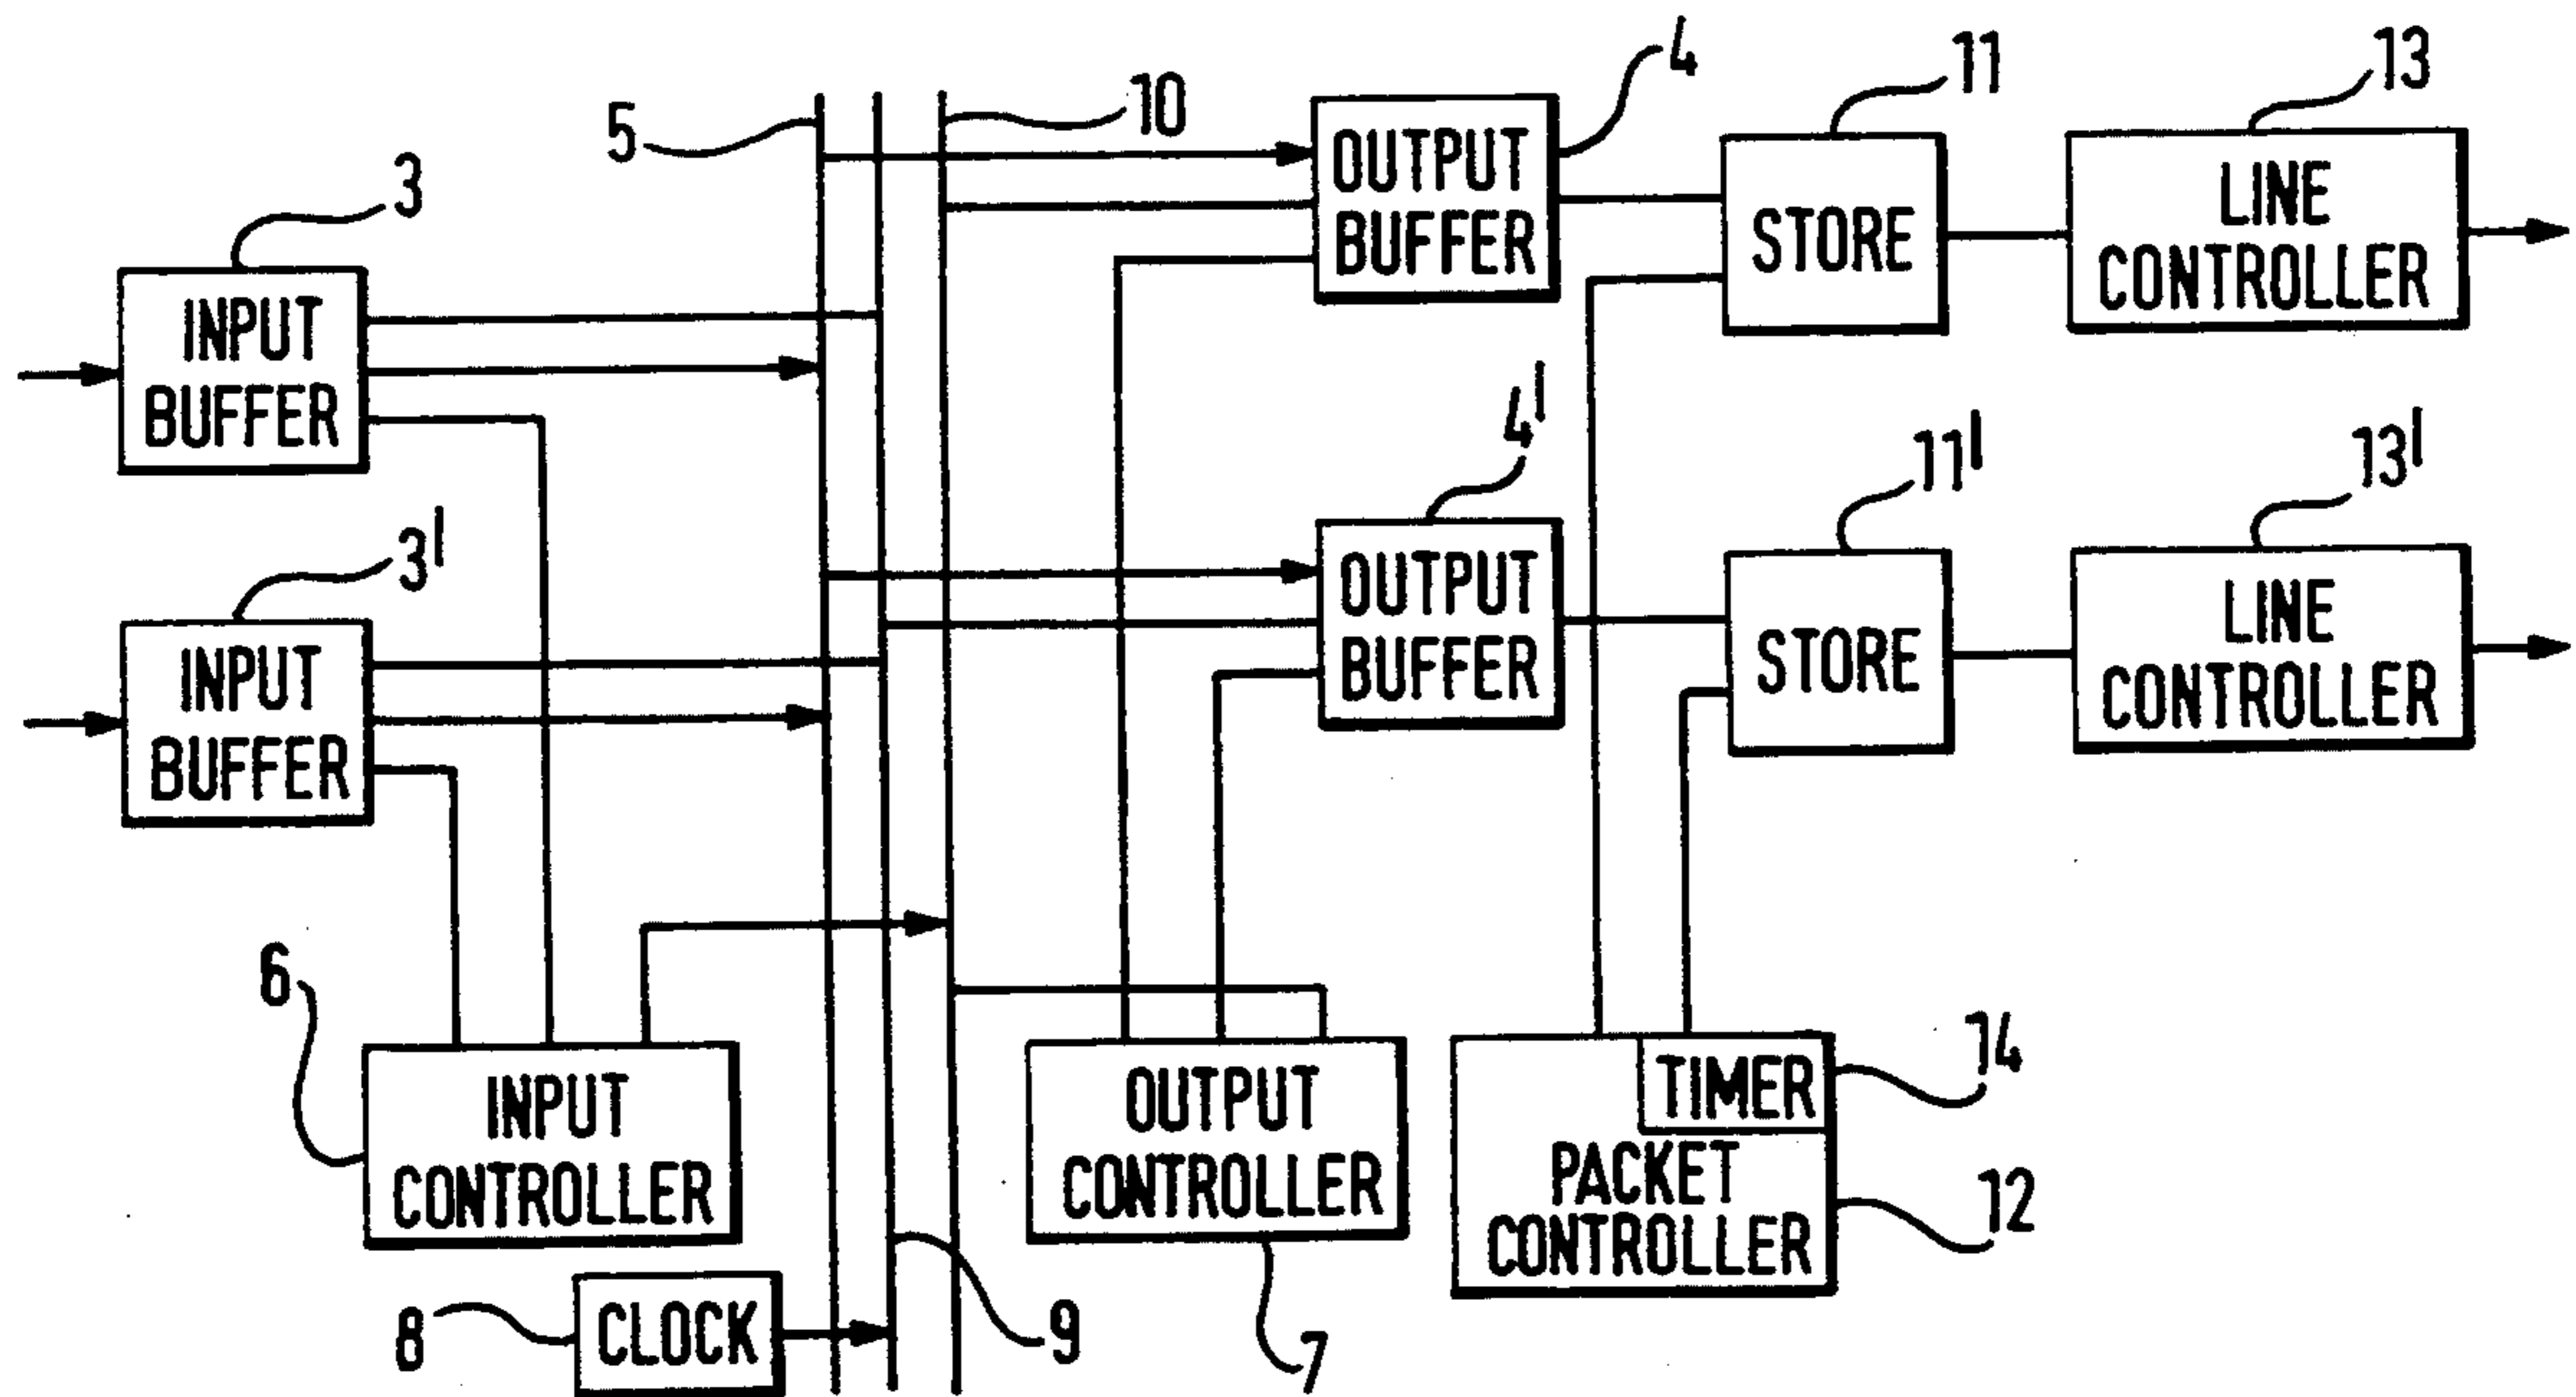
5
10
4
11
13
3
OUTPUT BUFFER
STORE
LINE CONTROLLER
INPUT BUFFER
4'
11'
13'
3'
OUTPUT BUFFER
STORE
LINE CONTROLLER
INPUT BUFFER
6
INPUT CONTROLLER
OUTPUT CONTROLLER
TIMER
14
PACKET CONTROLLER
12
8
CLOCK
9
7